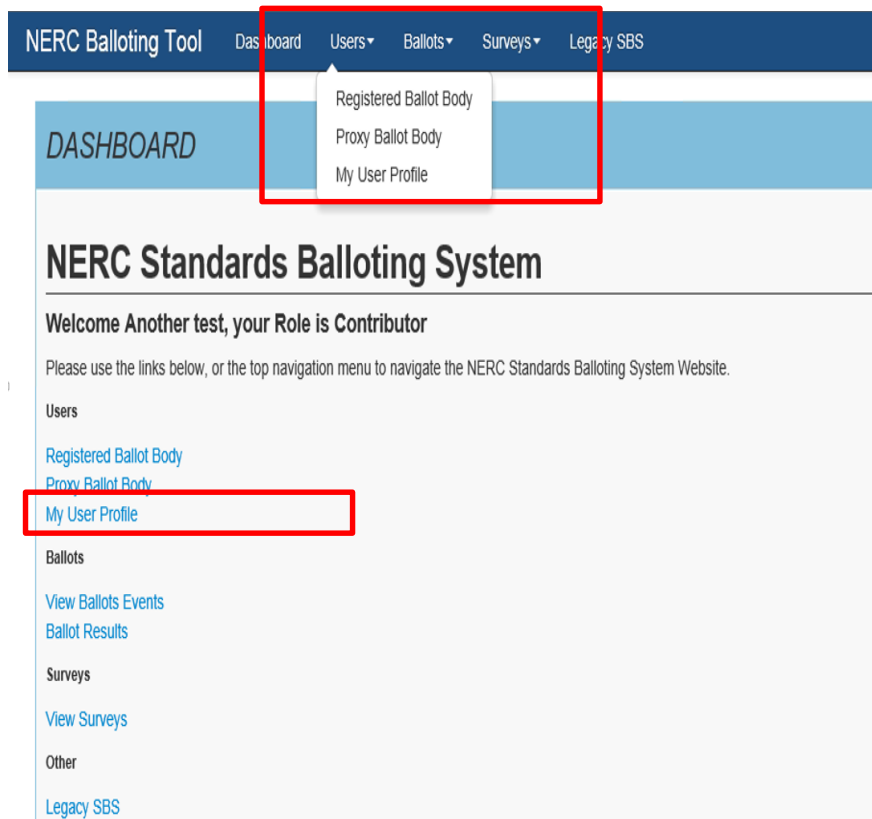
NERC Balloting Tool Dashboard Users▾ Ballots▾ Surveys▾ Legacy SBS

Registered Ballot Body
Proxy Ballot Body
My User Profile

DASHBOARD

NERC Standards Balloting System

Welcome Another test, your Role is Contributor

Please use the links below, or the top navigation menu to navigate the NERC Standards Balloting System Website.

Users

Registered Ballot Body
Proxy Ballot Body
My User Profile

Ballots

View Ballots Events
Ballot Results

Surveys

View Surveys

Other

Legacy SBS